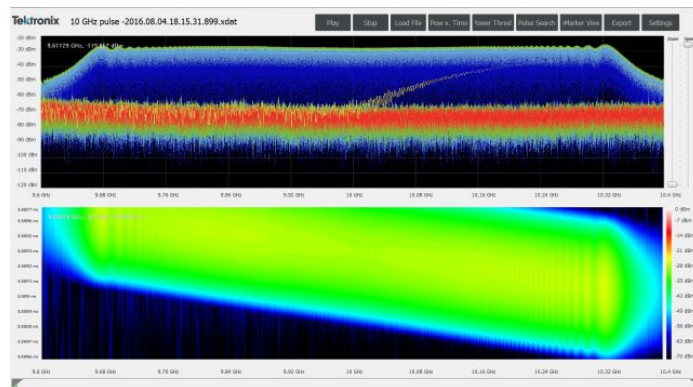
Tektronix 10 GHz pulse -2016.08.04.18.15.31.899.xdat

Play Stop Load File Pow v. Time Power Thresh Pulse Search Marker View Export Settings

9.65129 GHz, -119.857 dBm

-20 dBm
-30 dBm
-40 dBm
-50 dBm
-60 dBm
-70 dBm
-80 dBm
-90 dBm
-100 dBm
-110 dBm
-120 dBm

9.6 GHz 9.68 GHz 9.76 GHz 9.84 GHz 9.92 GHz 10 GHz 10.08 GHz 10.16 GHz 10.24 GHz 10.32 GHz 10.4 GHz

0 dBm
-7 dBm
-14 dBm
-21 dBm
-28 dBm
-35 dBm
-42 dBm
-49 dBm
-56 dBm
-63 dBm
-70 dBm

9.6 GHz 9.68 GHz 9.76 GHz 9.84 GHz 9.92 GHz 10 GHz 10.08 GHz 10.16 GHz 10.24 GHz 10.32 GHz 10.4 GHz